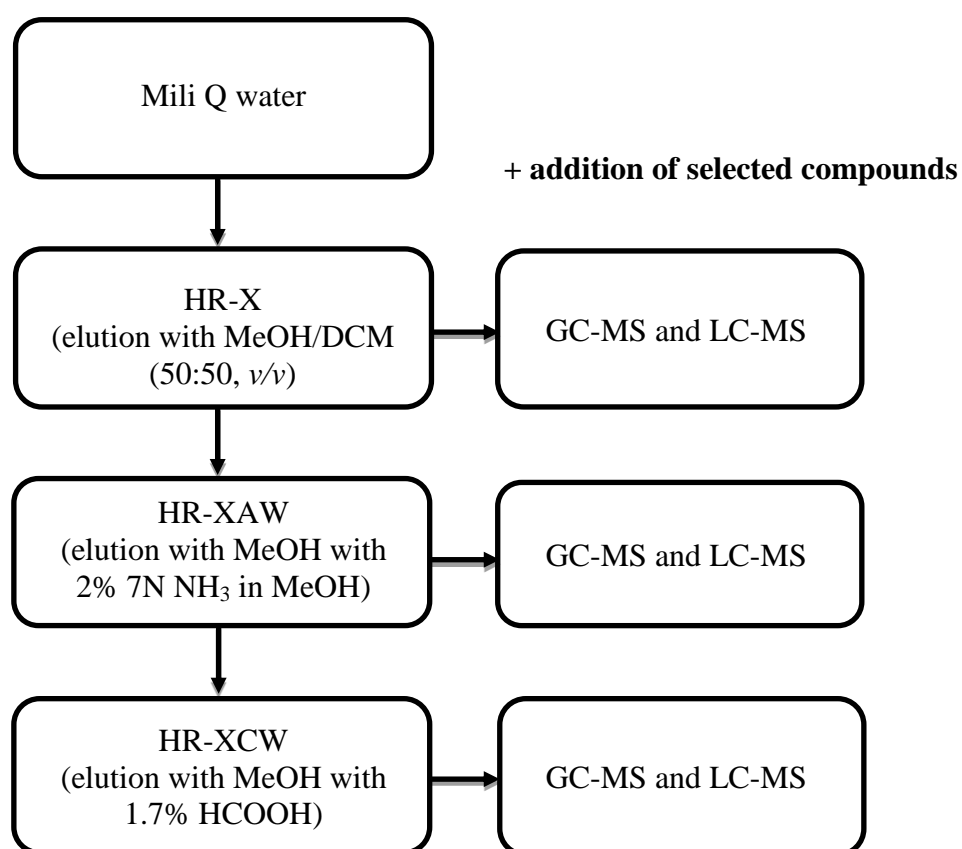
Mili Q water

+ addition of selected compounds

HR-X (elution with MeOH/DCM (50:50, v/v)

GC-MS and LC-MS

HR-XAW (elution with MeOH with 2% 7N $NH_3$ in MeOH)

GC-MS and LC-MS

HR-XCW (elution with MeOH with 1.7% HCOOH)

GC-MS and LC-MS